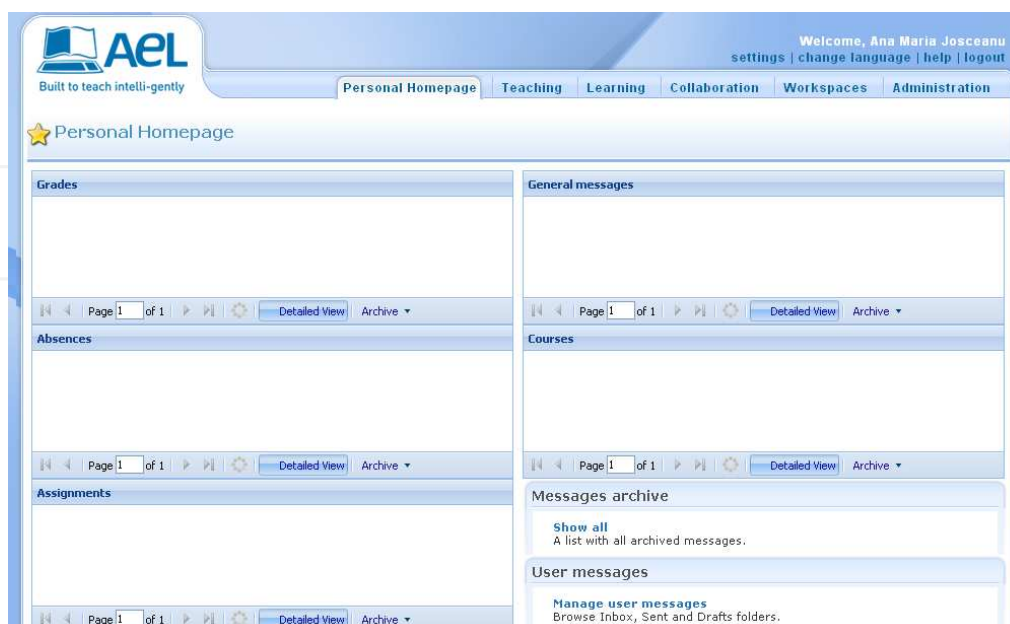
AeL
Built to teach intelli-gently

Welcome, Ana Maria Josceanu
settings | change language | help | logout

Personal Homepage | Teaching | Learning | Collaboration | Workspaces | Administration

Personal Homepage

Grades

Page 1 of 1 Detailed View Archive

Absences

Page 1 of 1 Detailed View Archive

Assignments

Page 1 of 1 Detailed View Archive

General messages

Page 1 of 1 Detailed View Archive

Courses

Page 1 of 1 Detailed View Archive

Messages archive

Show all
A list with all archived messages.

User messages

Manage user messages
Browse Inbox, Sent and Drafts folders.